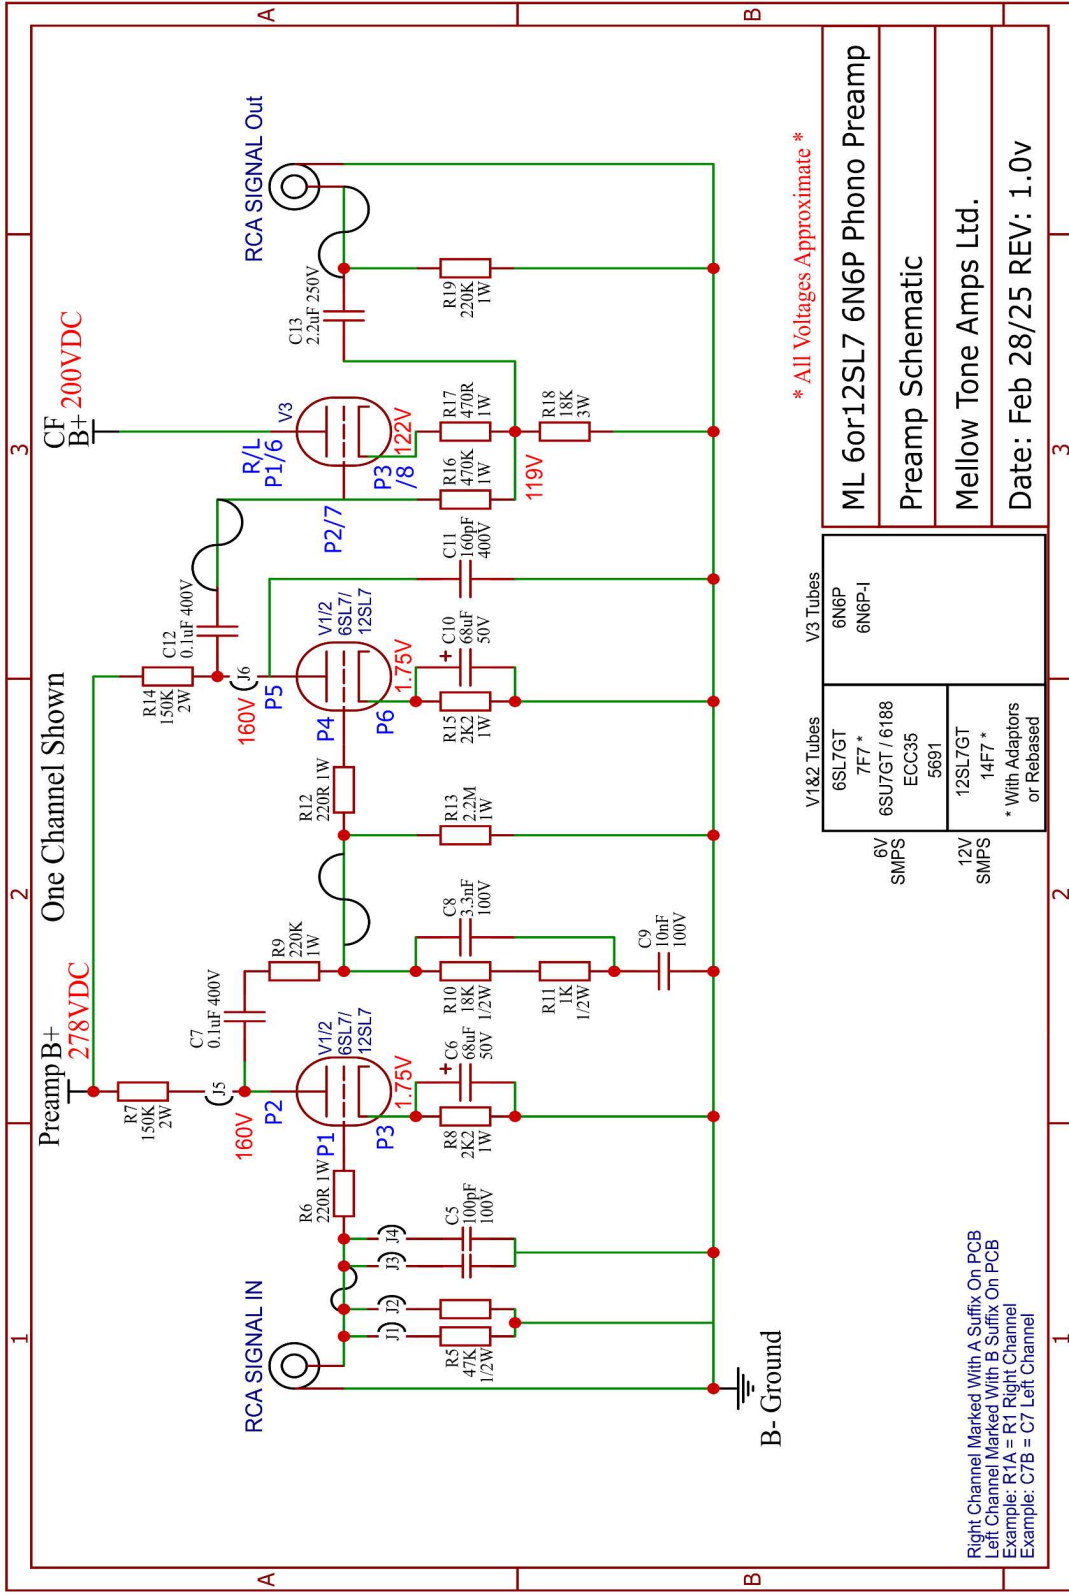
A
B
1
2
3

RCA SIGNAL IN
RCA SIGNAL Out
One Channel Shown
Preamp B+
278VDC
CF B+
200VDC
B- Ground

R5 47K 1/2W
J1
J2
J3
J4
C5 100pF 100V
R6 220R 1W
P1
P2
P3
160V
1.75V
V1/2 6SL7/ 12SL7
J5
R7 150K 2W
C6 68uF 50V
R8 2K2 1W
C7 0.1uF 400V
R9 220K 1W
C8 3.3nF 100V
R10 18K 1/2W
R11 1K 1/2W
C9 10nF 100V
R12 220R 1W
R13 2.2M 1W
P4
P5
P6
160V
1.75V
V1/2 6SL7/ 12SL7
J6
R14 150K 2W
C10 68uF 50V
R15 2K2 1W
C11 160pF 400V
C12 0.1uF 400V
P2/7
R/L P1/6
P3 /8
V3
122V
119V
R16 470K 1W
R17 470R 1W
R18 18K 3W
C13 2.2uF 250V
R19 220K 1W

* All Voltages Approximate *

ML 6or12SL7 6N6P Phono Preamp
Preamp Schematic
Mellow Tone Amps Ltd.
Date: Feb 28/25 REV: 1.0v

| | V1&2 Tubes | V3 Tubes |
|---|---|---|
| 6V SMPS | 6SL7GT<br>7F7 *<br>6SU7GT / 6188<br>ECC35<br>5691 | 6N6P<br>6N6P-I |
| 12V SMPS | 12SL7GT<br>14F7 *<br>* With Adaptors or Rebased | |

Right Channel Marked With A Suffix On PCB
Left Channel Marked With B Suffix On PCB
Example: R1A = R1 Right Channel
Example: C7B = C7 Left Channel